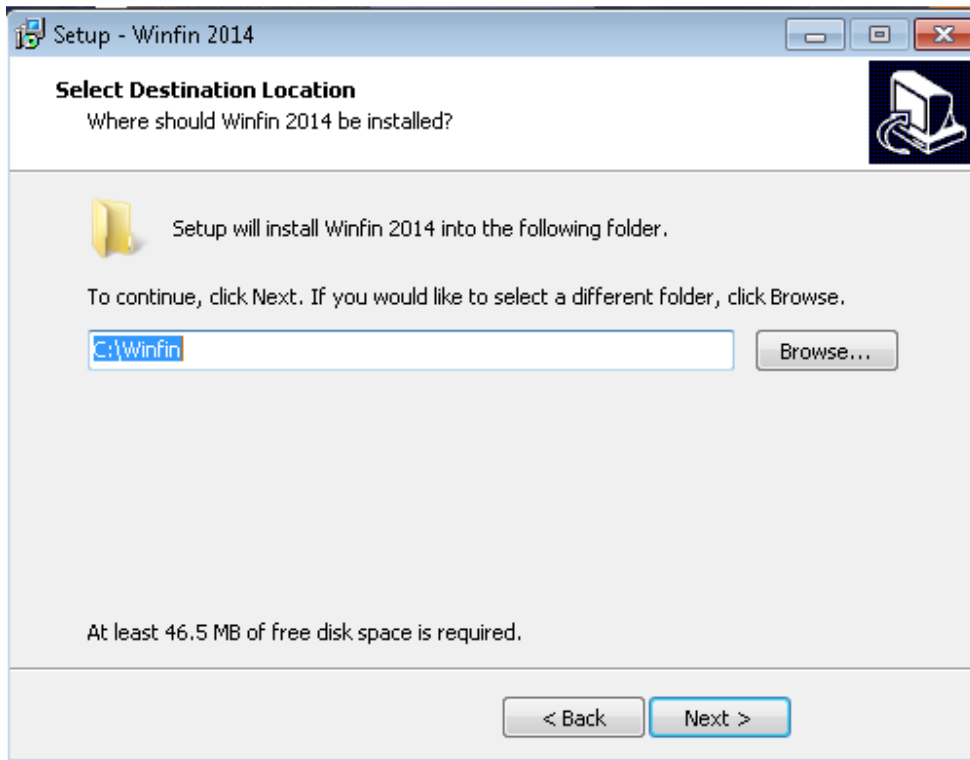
Setup - Winfin 2014

Select Destination Location
Where should Winfin 2014 be installed?

Setup will install Winfin 2014 into the following folder.

To continue, click Next. If you would like to select a different folder, click Browse.

C:\Winfin

Browse...

At least 46.5 MB of free disk space is required.

< Back

Next >